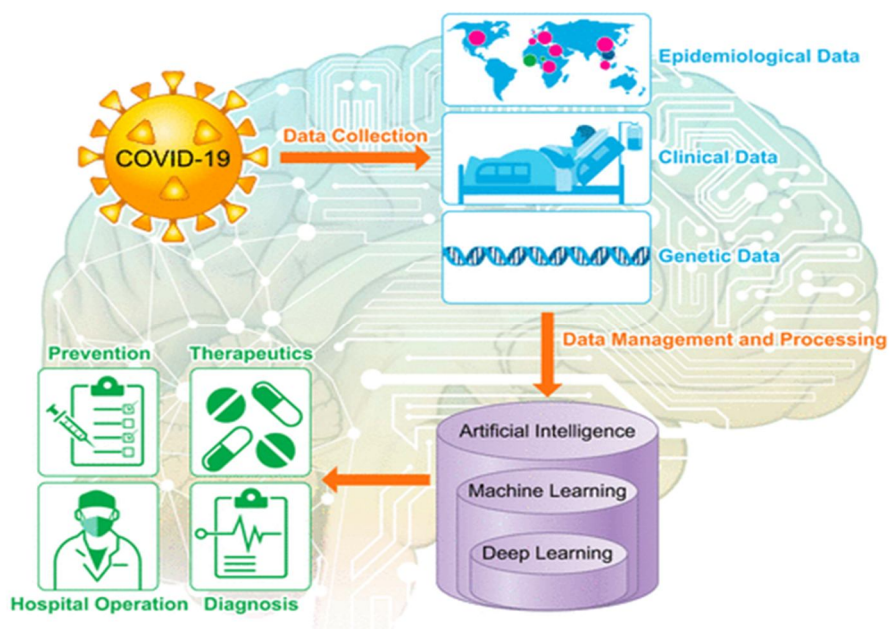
COVID-19

Data Collection

Epidemiological Data

Clinical Data

Genetic Data

Data Management and Processing

Artificial Intelligence

Machine Learning

Deep Learning

Prevention

Therapeutics

Hospital Operation

Diagnosis